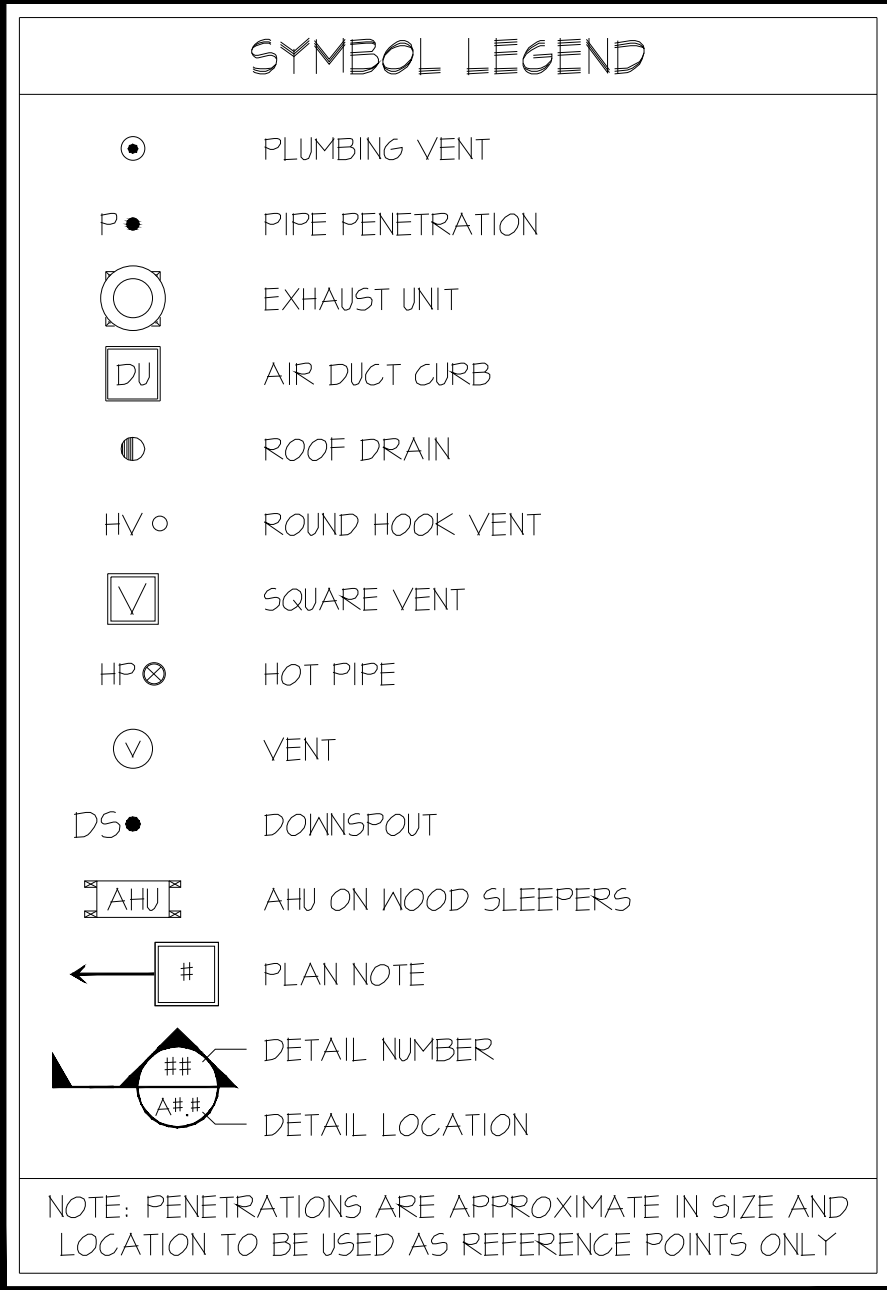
SYMBOL LEGEND

PLUMBING VENT

P PIPE PENETRATION

EXHAUST UNIT

DU AIR DUCT CURB

ROOF DRAIN

HV ROUND HOOK VENT

V SQUARE VENT

HP HOT PIPE

V VENT

DS DOWNSPOUT

AHU AHU ON WOOD SLEEPERS

# PLAN NOTE

## DETAIL NUMBER

A#.# DETAIL LOCATION

NOTE: PENETRATIONS ARE APPROXIMATE IN SIZE AND LOCATION TO BE USED AS REFERENCE POINTS ONLY